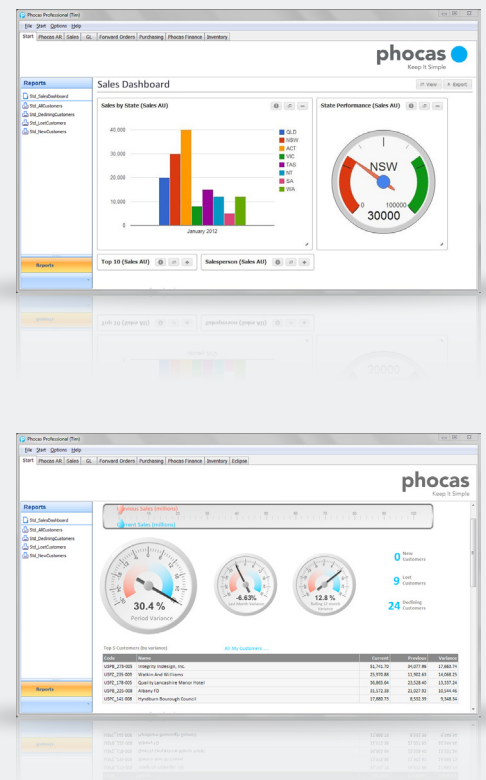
Phocas Professional (Tim)

File Start Options Help

Start Phocas All Sales GL Forward Orders Purchasing Phocas Finance Inventory

phocas
Keep It Simple

Reports

Std_SalesDashboard
Std_AllCustomers
Std_DecliningCustomers
Std_LostCustomers
Std_NewCustomers

Reports

Sales Dashboard

View Export

Sales by State (Sales AU)

40,000
30,000
20,000
10,000
0

January 2012

QLD
NSW
ACT
VIC
TAS
NT
SA
WA

State Performance (Sales AU)

NSW
0 100000
30000

Top 10 (Sales AU)

Salesperson (Sales AU)

Phocas Professional (Tim)

File Start Options Help

Start Phocas All Sales GL Forward Orders Purchasing Phocas Finance Inventory Eclipse

phocas
Keep It Simple

Reports

Std_SalesDashboard
Std_AllCustomers
Std_DecliningCustomers
Std_LostCustomers
Std_NewCustomers

Reports

Previous Sales (millions)
Current Sales (millions)

30.4 %
Period Variance

-6.63%
Last Month Variance

12.8 %
Rolling 12 month Variance

0 New Customers

9 Lost Customers

24 Declining Customers

Top 5 Customers (by variance)

All My Customers

| Code | Name | Current | Previous | Variance |
|---|---|---|---|---|
| USPE_275-003 | Integrity Indesign, Inc. | 51,741.70 | 34,077.96 | 17,663.74 |
| USPE_235-009 | Watkin And Williams | 25,970.88 | 11,902.63 | 14,068.25 |
| USPE_178-003 | Quality Lancashire Manor Hotel | 36,865.84 | 23,528.40 | 13,337.24 |
| USPE_223-008 | Albany FD | 31,572.38 | 21,027.92 | 10,544.46 |
| USPE_142-008 | Hyndburn Borough Council | 17,880.75 | 8,532.21 | 9,348.54 |